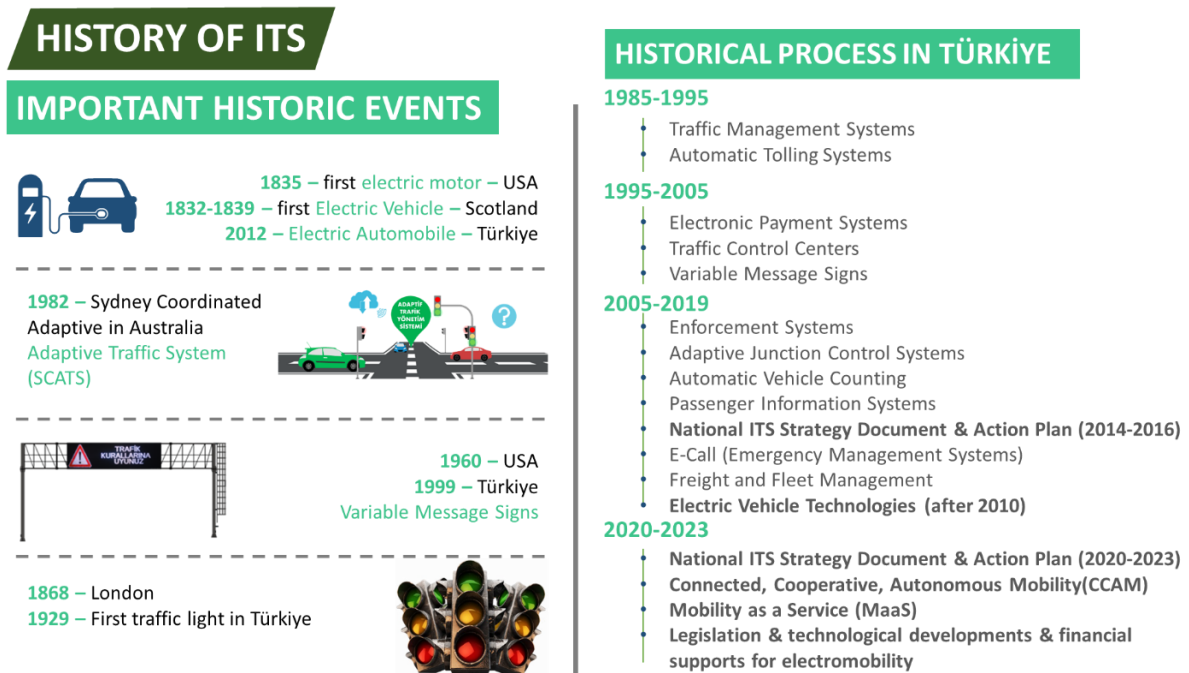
HISTORY OF ITS

IMPORTANT HISTORIC EVENTS

1835 – first electric motor – USA
1832-1839 – first Electric Vehicle – Scotland
2012 – Electric Automobile – Türkiye

1982 – Sydney Coordinated Adaptive in Australia Adaptive Traffic System (SCATS)

ADAPTİF TRAFİK YÖNETİM SİSTEMİ

TRAFİK KURALLARINA UYUNUZ

1960 – USA
1999 – Türkiye
Variable Message Signs

1868 – London
1929 – First traffic light in Türkiye

HISTORICAL PROCESS IN TÜRKİYE

1985-1995
Traffic Management Systems
Automatic Tolling Systems

1995-2005
Electronic Payment Systems
Traffic Control Centers
Variable Message Signs

2005-2019
Enforcement Systems
Adaptive Junction Control Systems
Automatic Vehicle Counting
Passenger Information Systems
National ITS Strategy Document & Action Plan (2014-2016)
E-Call (Emergency Management Systems)
Freight and Fleet Management
Electric Vehicle Technologies (after 2010)

2020-2023
National ITS Strategy Document & Action Plan (2020-2023)
Connected, Cooperative, Autonomous Mobility(CCAM)
Mobility as a Service (MaaS)
Legislation & technological developments & financial supports for electromobility